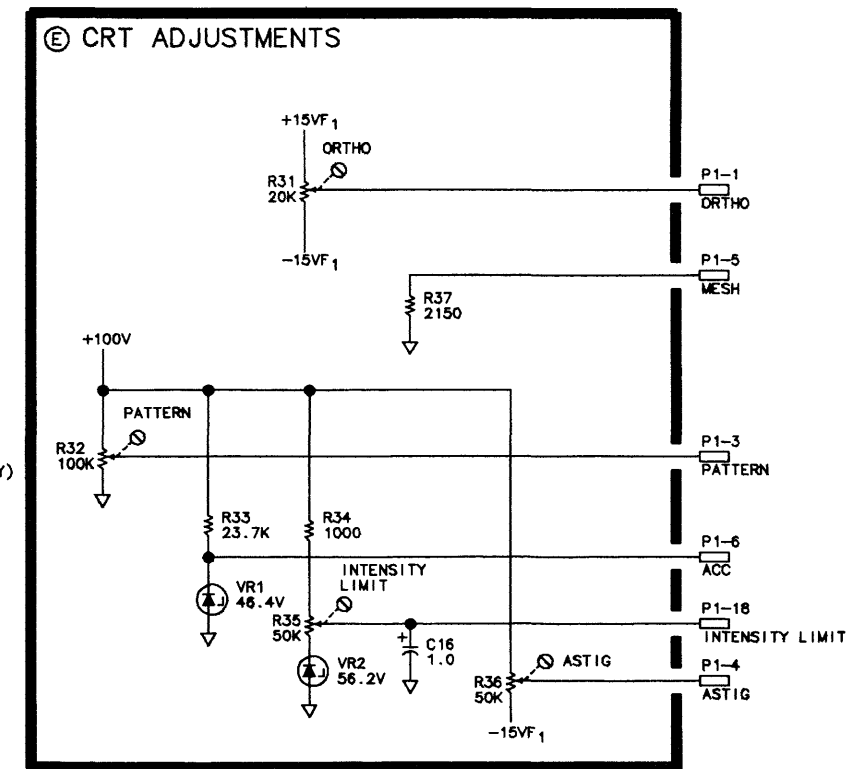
Ⓔ CRT ADJUSTMENTS

$+15VF_1$

ORTHO

R31
20K

$-15VF_1$

P1-1
ORTHO

P1-5
MESH

R37
2150

+100V

PATTERN

R32
100K

y)

P1-3
PATTERN

R33
23.7K

R34
1000

P1-6
ACC

VR1
46.4V

INTENSITY LIMIT

R35
50K

C16
1.0

P1-18
INTENSITY LIMIT

VR2
56.2V

ASTIG

R36
50K

$-15VF_1$

P1-4
ASTIG